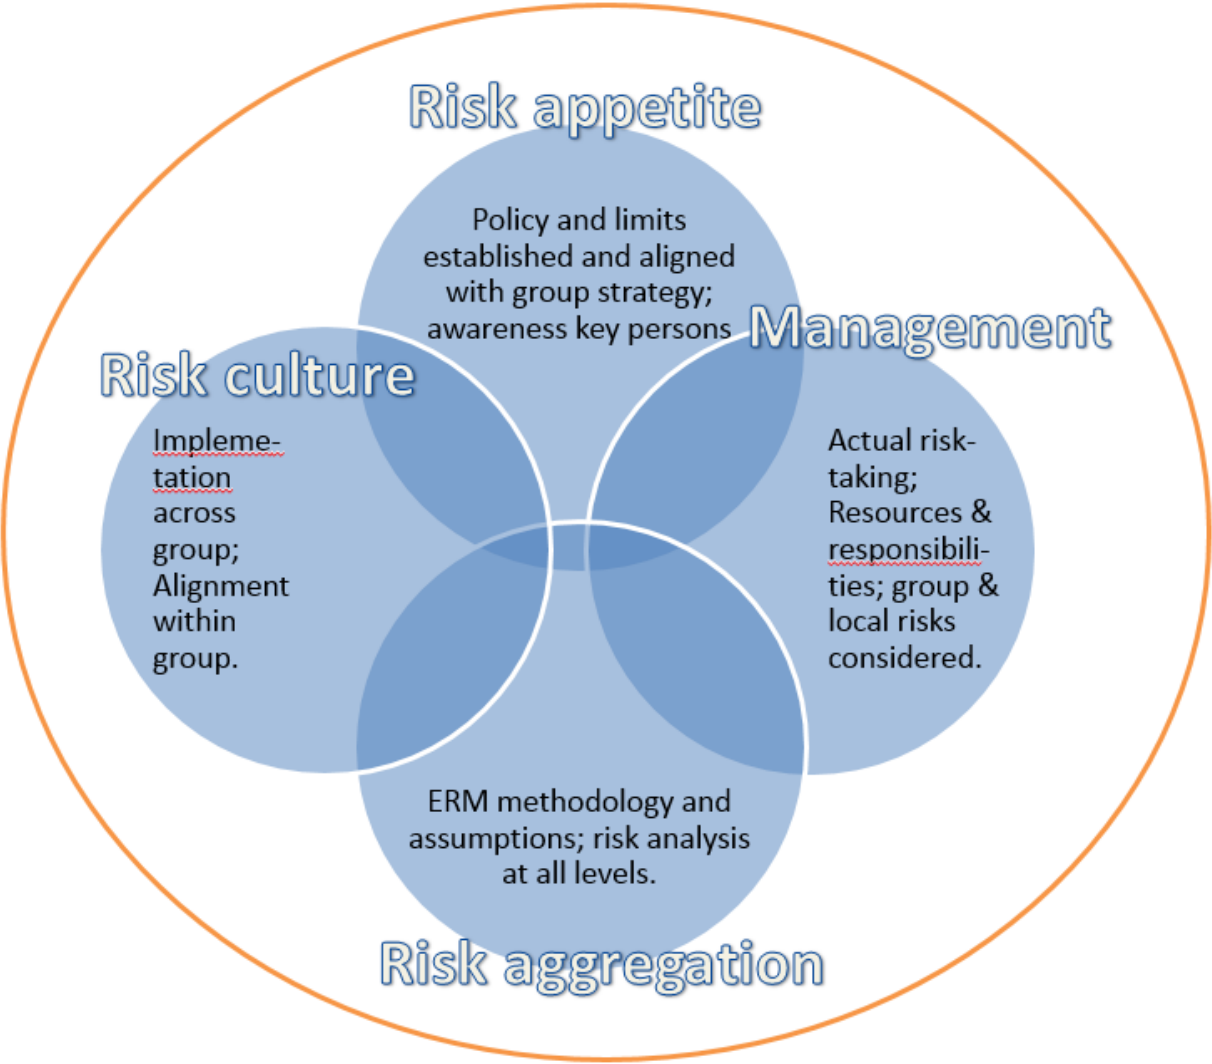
Risk appetite

Policy and limits established and aligned with group strategy; awareness key persons

Management

Risk culture

Implemetation across group; Alignment within group.

Actual risk-taking; Resources & responsibilities; group & local risks considered.

ERM methodology and assumptions; risk analysis at all levels.

Risk aggregation